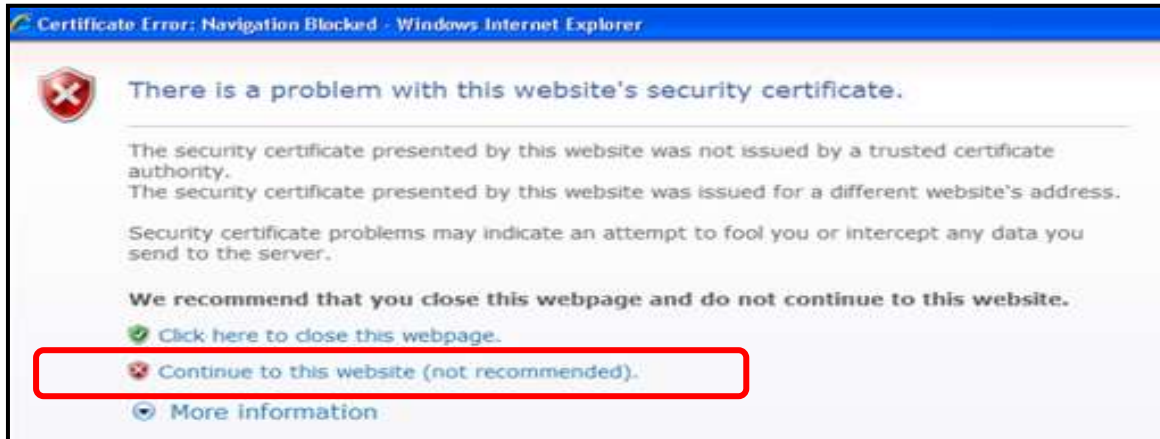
Certificate Error: Navigation Blocked - Windows Internet Explorer

There is a problem with this website's security certificate.

The security certificate presented by this website was not issued by a trusted certificate authority.
The security certificate presented by this website was issued for a different website's address.

Security certificate problems may indicate an attempt to fool you or intercept any data you send to the server.

We recommend that you close this webpage and do not continue to this website.

Click here to close this webpage.

Continue to this website (not recommended).

More information